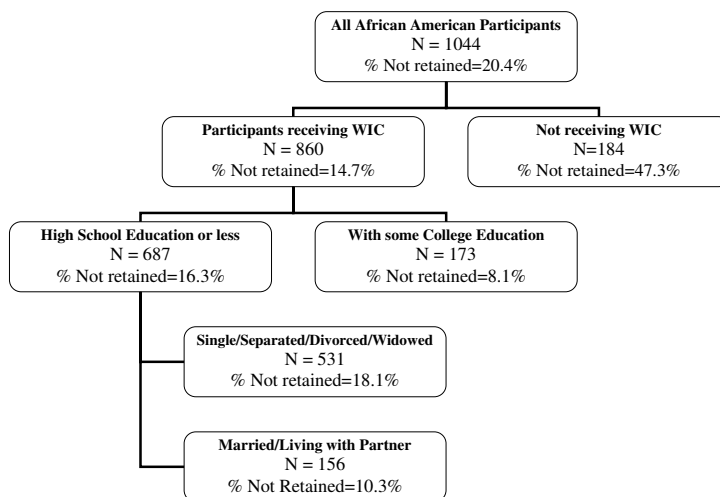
All African American Participants
N = 1044
% Not retained=20.4%

Participants receiving WIC
N = 860
% Not retained=14.7%

Not receiving WIC
N=184
% Not retained=47.3%

High School Education or less
N = 687
% Not retained=16.3%

With some College Education
N = 173
% Not retained=8.1%

Single/Separated/Divorced/Widowed
N = 531
% Not retained=18.1%

Married/Living with Partner
N = 156
% Not Retained=10.3%